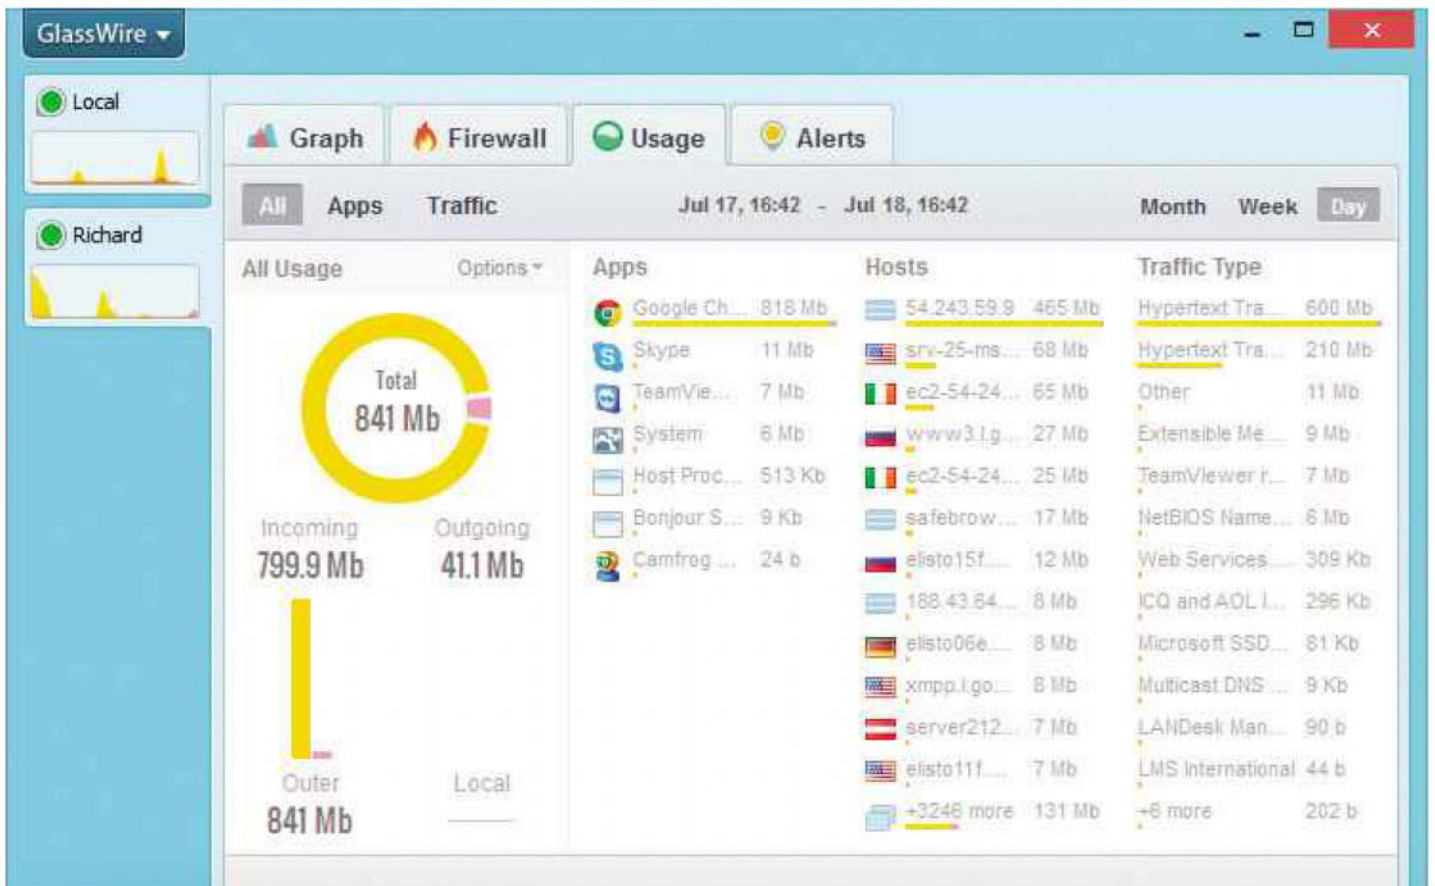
GlassWire

Local

Richard

Graph Firewall Usage Alerts

All Apps Traffic Jul 17, 16:42 - Jul 18, 16:42 Month Week Day

All Usage Options

Total
841 Mb

Incoming
799.9 Mb

Outgoing
41.1 Mb

Outer
841 Mb

Local

| Apps | |
|---|---|
| Google Ch... | 818 Mb |
| Skype | 11 Mb |
| TeamVie... | 7 Mb |
| System | 6 Mb |
| Host Proc... | 513 Kb |
| Bonjour S... | 9 Kb |
| Camfrog ... | 24 b |

| Hosts | |
|---|---|
| 54.243.59.9 | 465 Mb |
| srv-25-ms... | 68 Mb |
| ec2-54-24... | 65 Mb |
| www3.l.g... | 27 Mb |
| ec2-54-24... | 25 Mb |
| safebrow... | 17 Mb |
| elisto15f... | 12 Mb |
| 188.43.64... | 8 Mb |
| elisto06e... | 8 Mb |
| xmpp.l.go... | 8 Mb |
| server212... | 7 Mb |
| elisto11f... | 7 Mb |
| +3246 more | 131 Mb |

| Traffic Type | |
|---|---|
| Hypertext Tra... | 600 Mb |
| Hypertext Tra... | 210 Mb |
| Other | 11 Mb |
| Extensible Me... | 9 Mb |
| TeamViewer r... | 7 Mb |
| NetBIOS Name... | 6 Mb |
| Web Services... | 309 Kb |
| ICQ and AOL I... | 296 Kb |
| Microsoft SSD... | 81 Kb |
| Multicast DNS ... | 9 Kb |
| LANDesk Man... | 90 b |
| LMS International | 44 b |
| +6 more | 202 b |